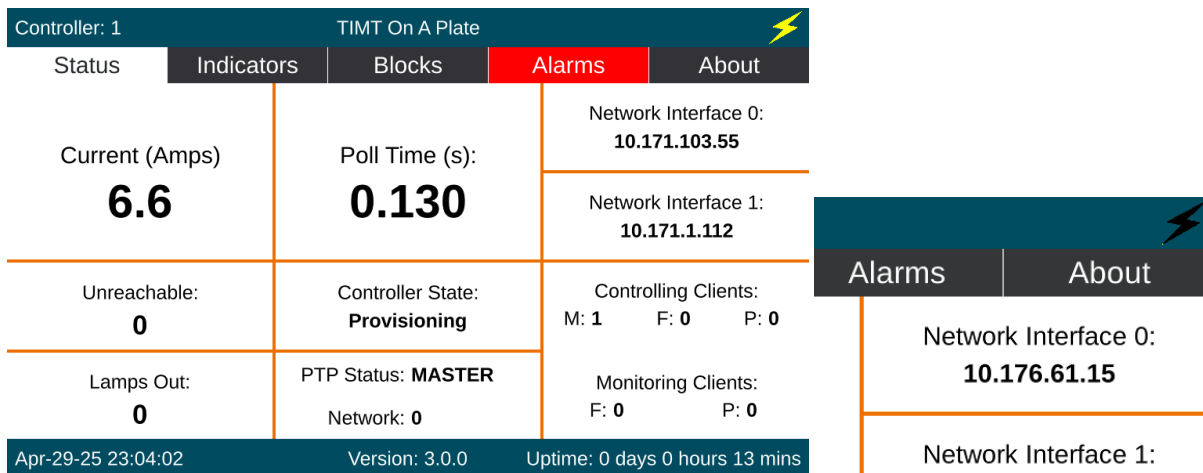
Controller: 1
TIMT On A Plate

Status | Indicators | Blocks | Alarms | About

Current (Amps)
6.6

Poll Time (s):
0.130

Network Interface 0:
10.171.103.55

Network Interface 1:
10.171.1.112

Unreachable:
0

Controller State:
Provisioning

Controlling Clients:
M: 1 F: 0 P: 0

Lamps Out:
0

PTP Status: MASTER

Network: 0

Monitoring Clients:
F: 0 P: 0

Apr-29-25 23:04:02
Version: 3.0.0
Uptime: 0 days 0 hours 13 mins

Alarms | About

Network Interface 0:
10.176.61.15

Network Interface 1: